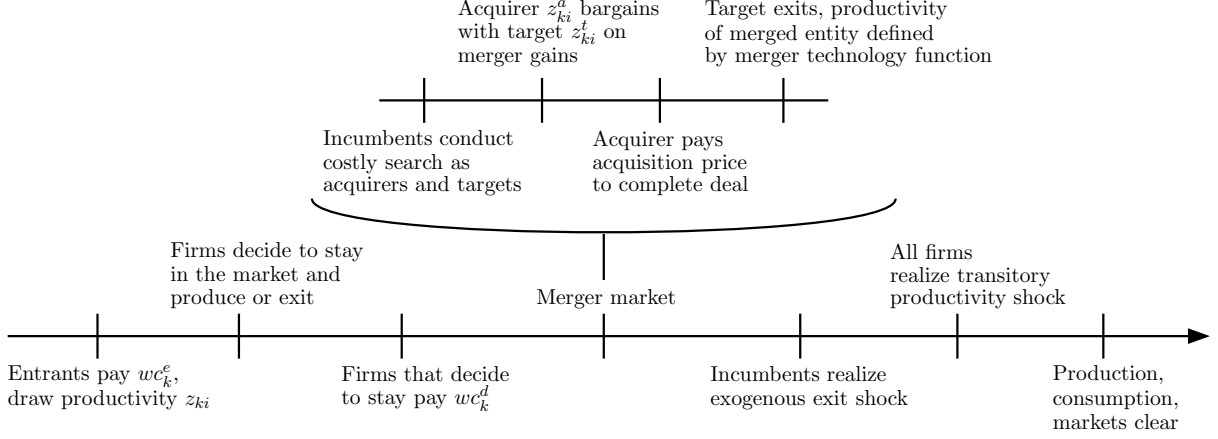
Acquirer $z_{ki}^a$ bargains with target $z_{ki}^t$ on merger gains

Target exits, productivity of merged entity defined by merger technology function

Incumbents conduct costly search as acquirers and targets

Acquirer pays acquisition price to complete deal

Firms decide to stay in the market and produce or exit

Merger market

All firms realize transitory productivity shock

Entrants pay $wc_k^e$, draw productivity $z_{ki}$

Firms that decide to stay pay $wc_k^d$

Incumbents realize exogenous exit shock

Production, consumption, markets clear